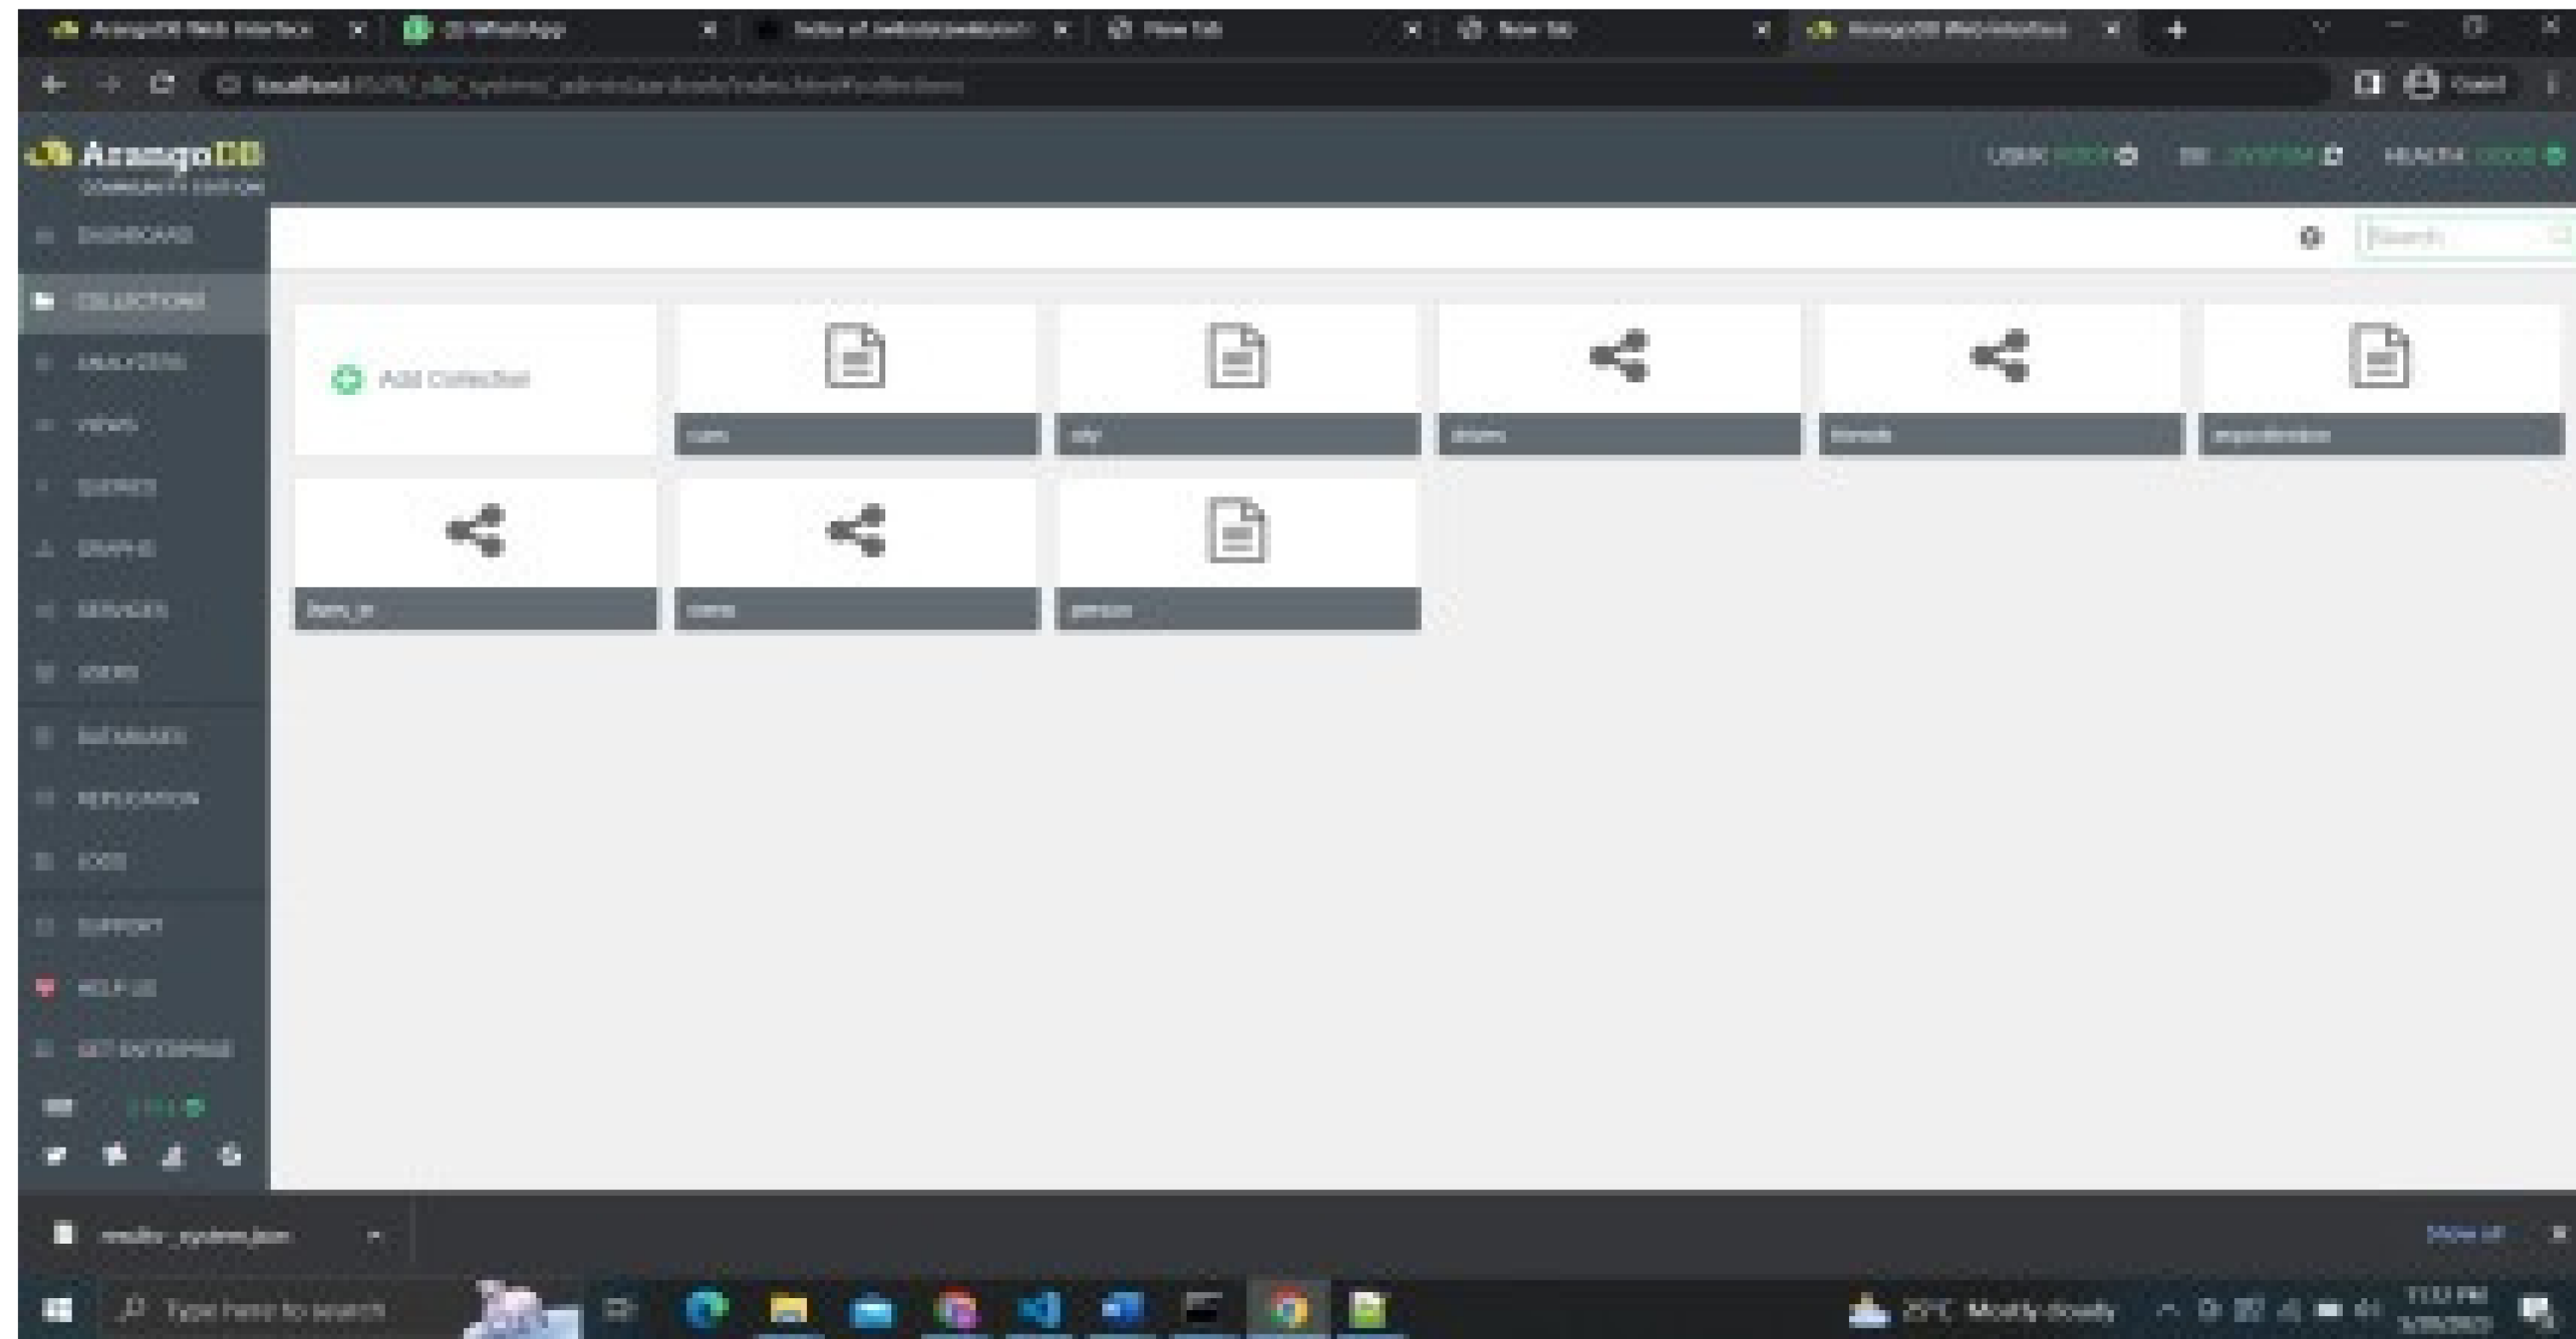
ArangoDB Web Interface
WhatsApp
New Tab
New Tab
ArangoDB Web Interface

localhost

ArangoDB
COMMUNITY EDITION

USER: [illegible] DB: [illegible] HEALTH: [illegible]

DASHBOARD
COLLECTIONS
ANALYZERS
VIEWS
QUERIES
GRAPHS
SERVICES
USERS
DATABASES
REPLICATION
LOGS
SUPPORT
HELP US
GET ENTERPRISE

Search

Add Collection
cars
city
drives
friends
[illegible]
lives_in
owns
person

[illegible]

Show all

Type here to search

25°C Mostly cloudy